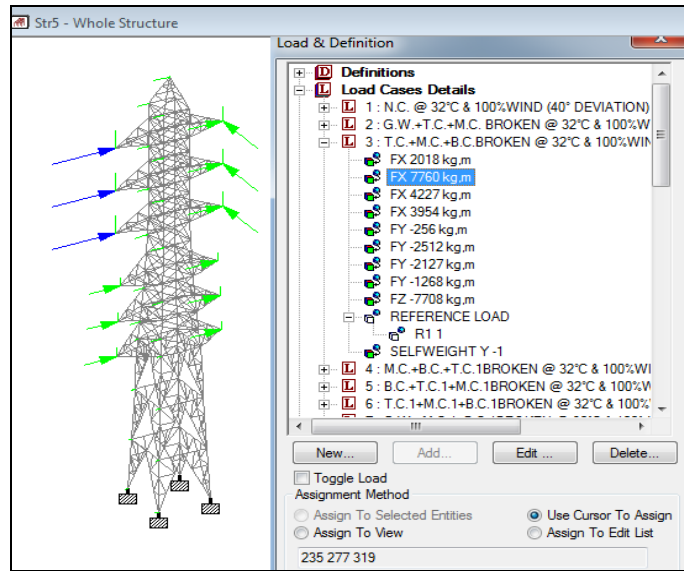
Str5 - Whole Structure

Load & Definition

D Definitions
L Load Cases Details
L 1 : N.C. @ 32°C & 100%WIND (40° DEVIATION)
L 2 : G.W.+T.C.+M.C. BROKEN @ 32°C & 100%W
L 3 : T.C.+M.C.+B.C.BROKEN @ 32°C & 100%WIN
FX 2018 kg,m
FX 7760 kg,m
FX 4227 kg,m
FX 3954 kg,m
FY -256 kg,m
FY -2512 kg,m
FY -2127 kg,m
FY -1268 kg,m
FZ -7708 kg,m
REFERENCE LOAD
R1 1
SELFWEIGHT Y -1
L 4 : M.C.+B.C.+T.C.1BROKEN @ 32°C & 100%WI
L 5 : B.C.+T.C.1+M.C.1BROKEN @ 32°C & 100%W
L 6 : T.C.1+M.C.1+B.C.1BROKEN @ 32°C & 100%

New... Add... Edit ... Delete...

Toggle Load
Assignment Method
Assign To Selected Entities
Use Cursor To Assign
Assign To View
Assign To Edit List
235 277 319